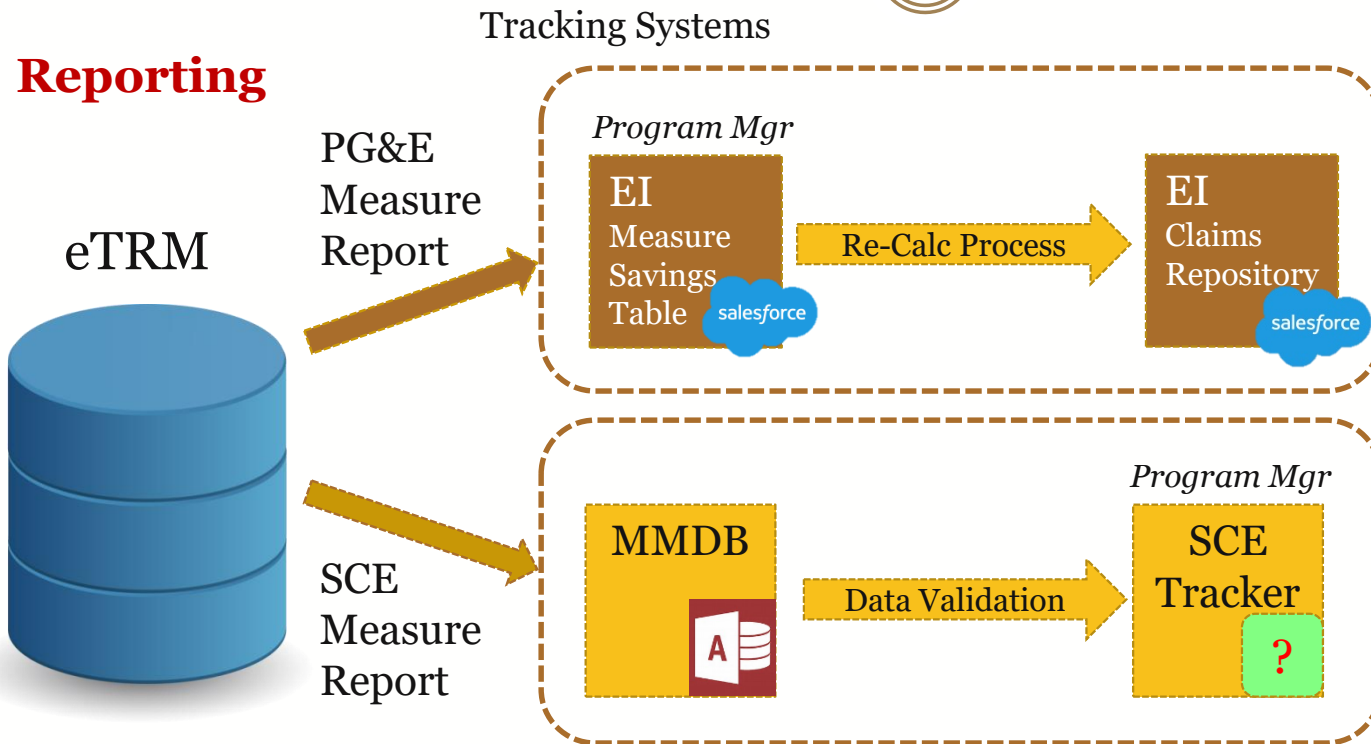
Tracking Systems

Reporting

eTRM

PG&E Measure Report

Program Mgr

EI Measure Savings Table

salesforce

Re-Calc Process

EI Claims Repository

salesforce

SCE Measure Report

MMDB

A

Data Validation

Program Mgr

SCE Tracker

?